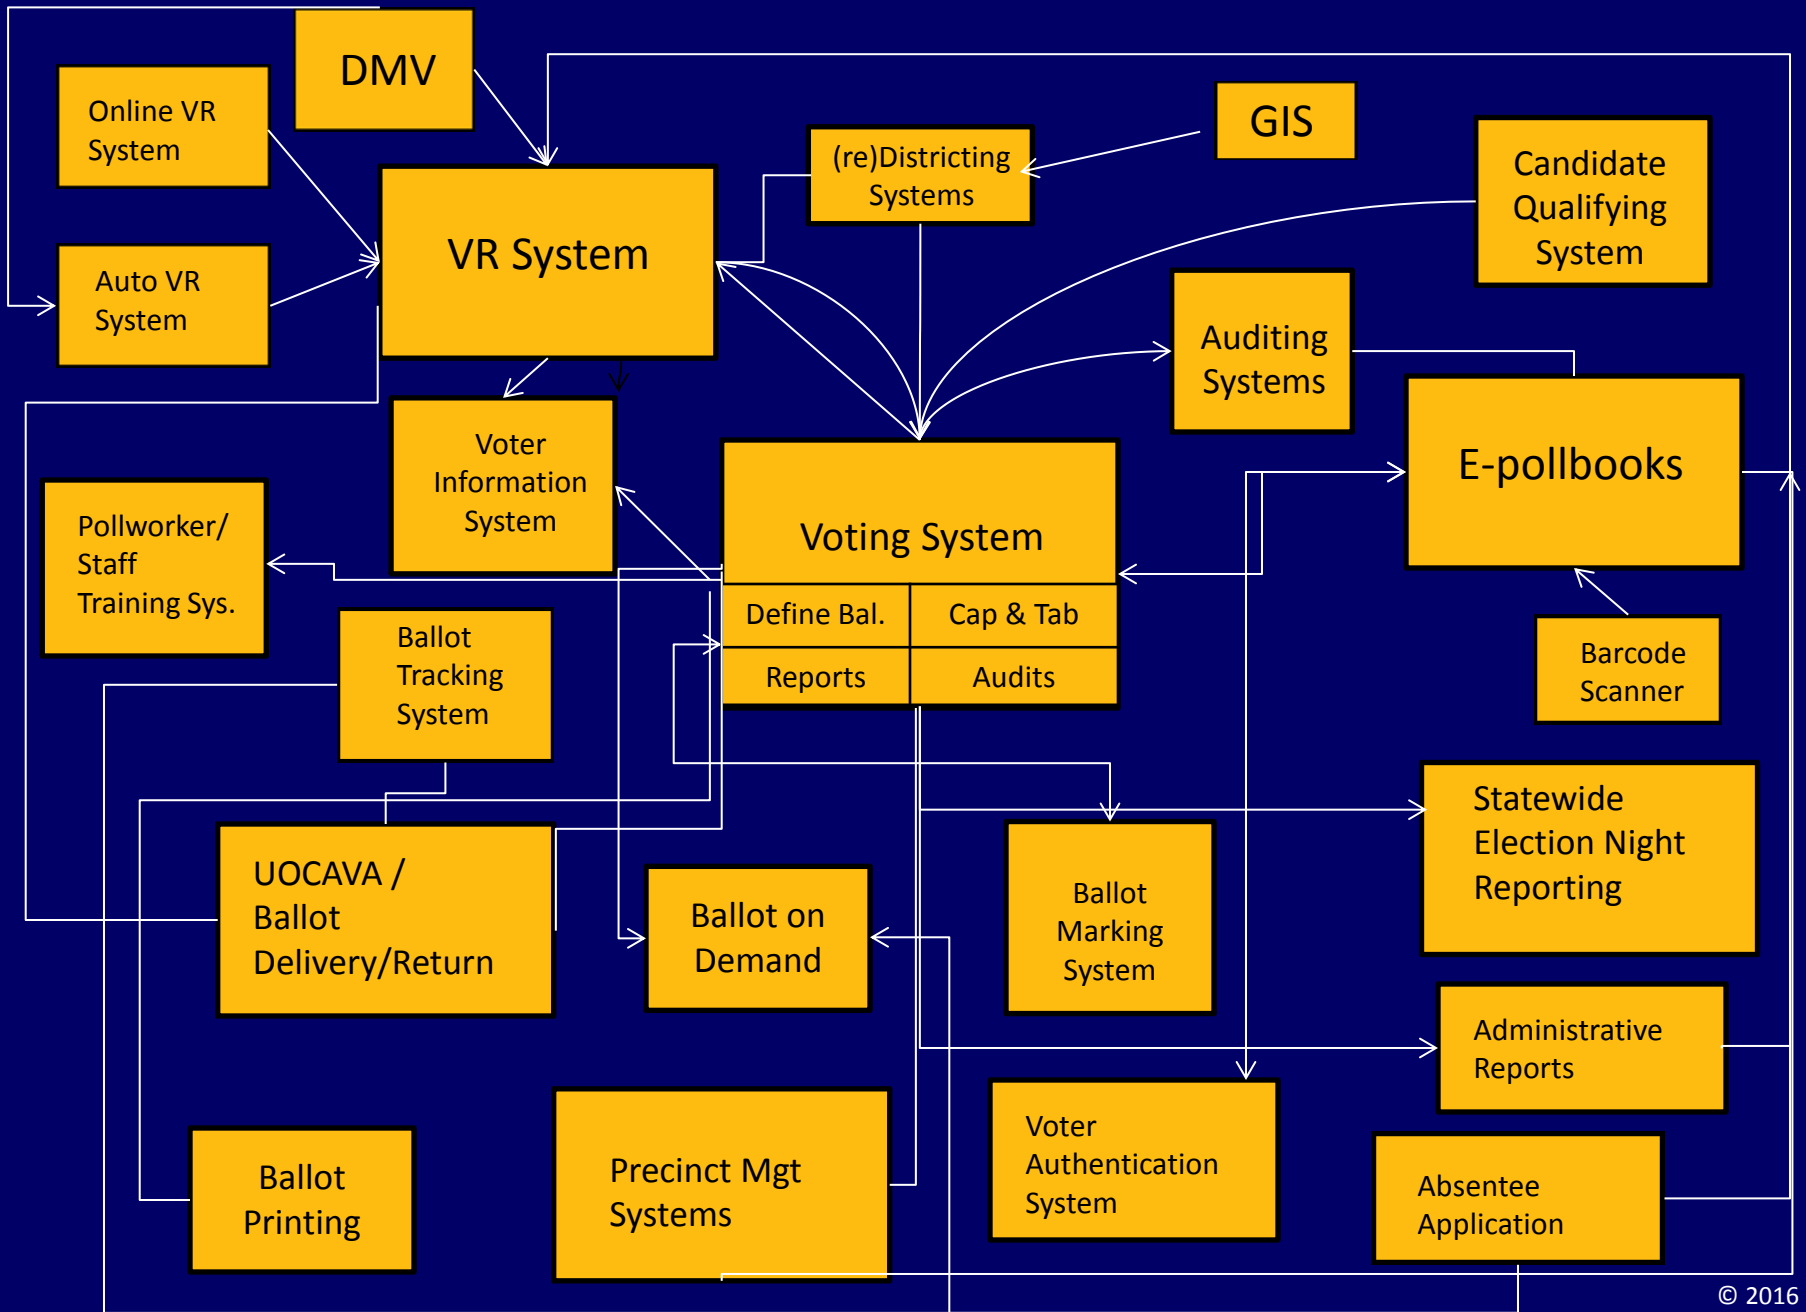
DMV

Online VR System

Auto VR System

VR System

(re)Districting Systems

GIS

Candidate Qualifying System

Auditing Systems

Voter Information System

Pollworker/ Staff Training Sys.

Voting System

| Define Bal. | Cap & Tab |
|---|---|
| Reports | Audits |

E-pollbooks

Barcode Scanner

Ballot Tracking System

Statewide Election Night Reporting

UOCAVA / Ballot Delivery/Return

Ballot on Demand

Ballot Marking System

Administrative Reports

Voter Authentication System

Ballot Printing

Precinct Mgt Systems

Absentee Application

© 2016